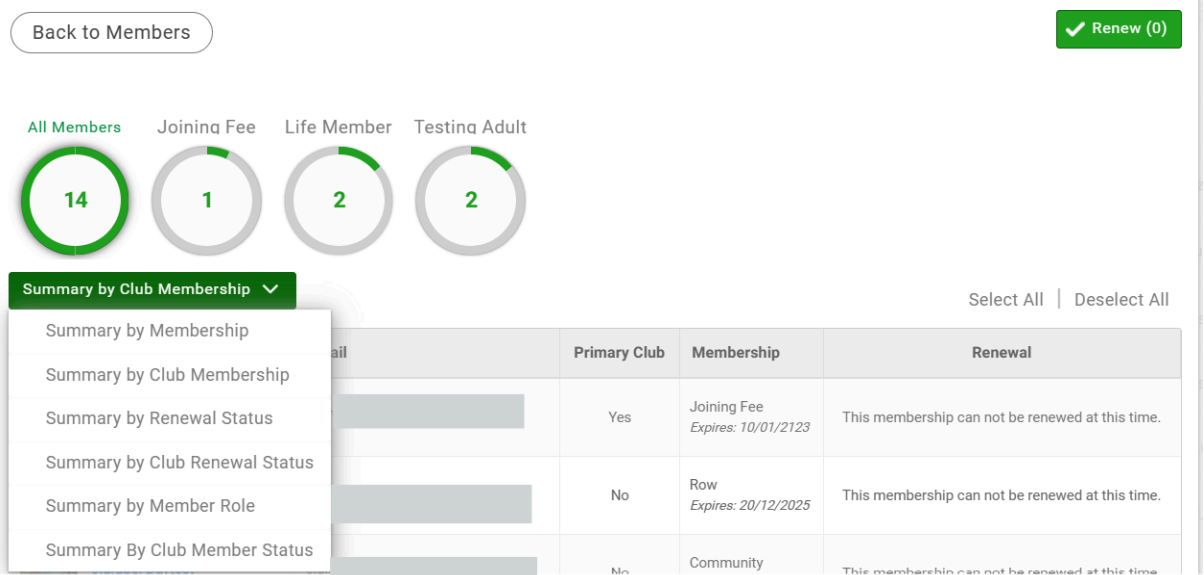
Back to Members

Renew (0)

All Members 14
Joining Fee 1
Life Member 2
Testing Adult 2

Summary by Club Membership

Summary by Membership
Summary by Club Membership
Summary by Renewal Status
Summary by Club Renewal Status
Summary by Member Role
Summary By Club Member Status

Select All | Deselect All

| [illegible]ail | Primary Club | Membership | Renewal |
|---|---|---|---|
| | Yes | Joining Fee *Expires: 10/01/2123* | This membership can not be renewed at this time. |
| | No | Row *Expires: 20/12/2025* | This membership can not be renewed at this time. |
| | No | Community | This membership can not be renewed at this time. |